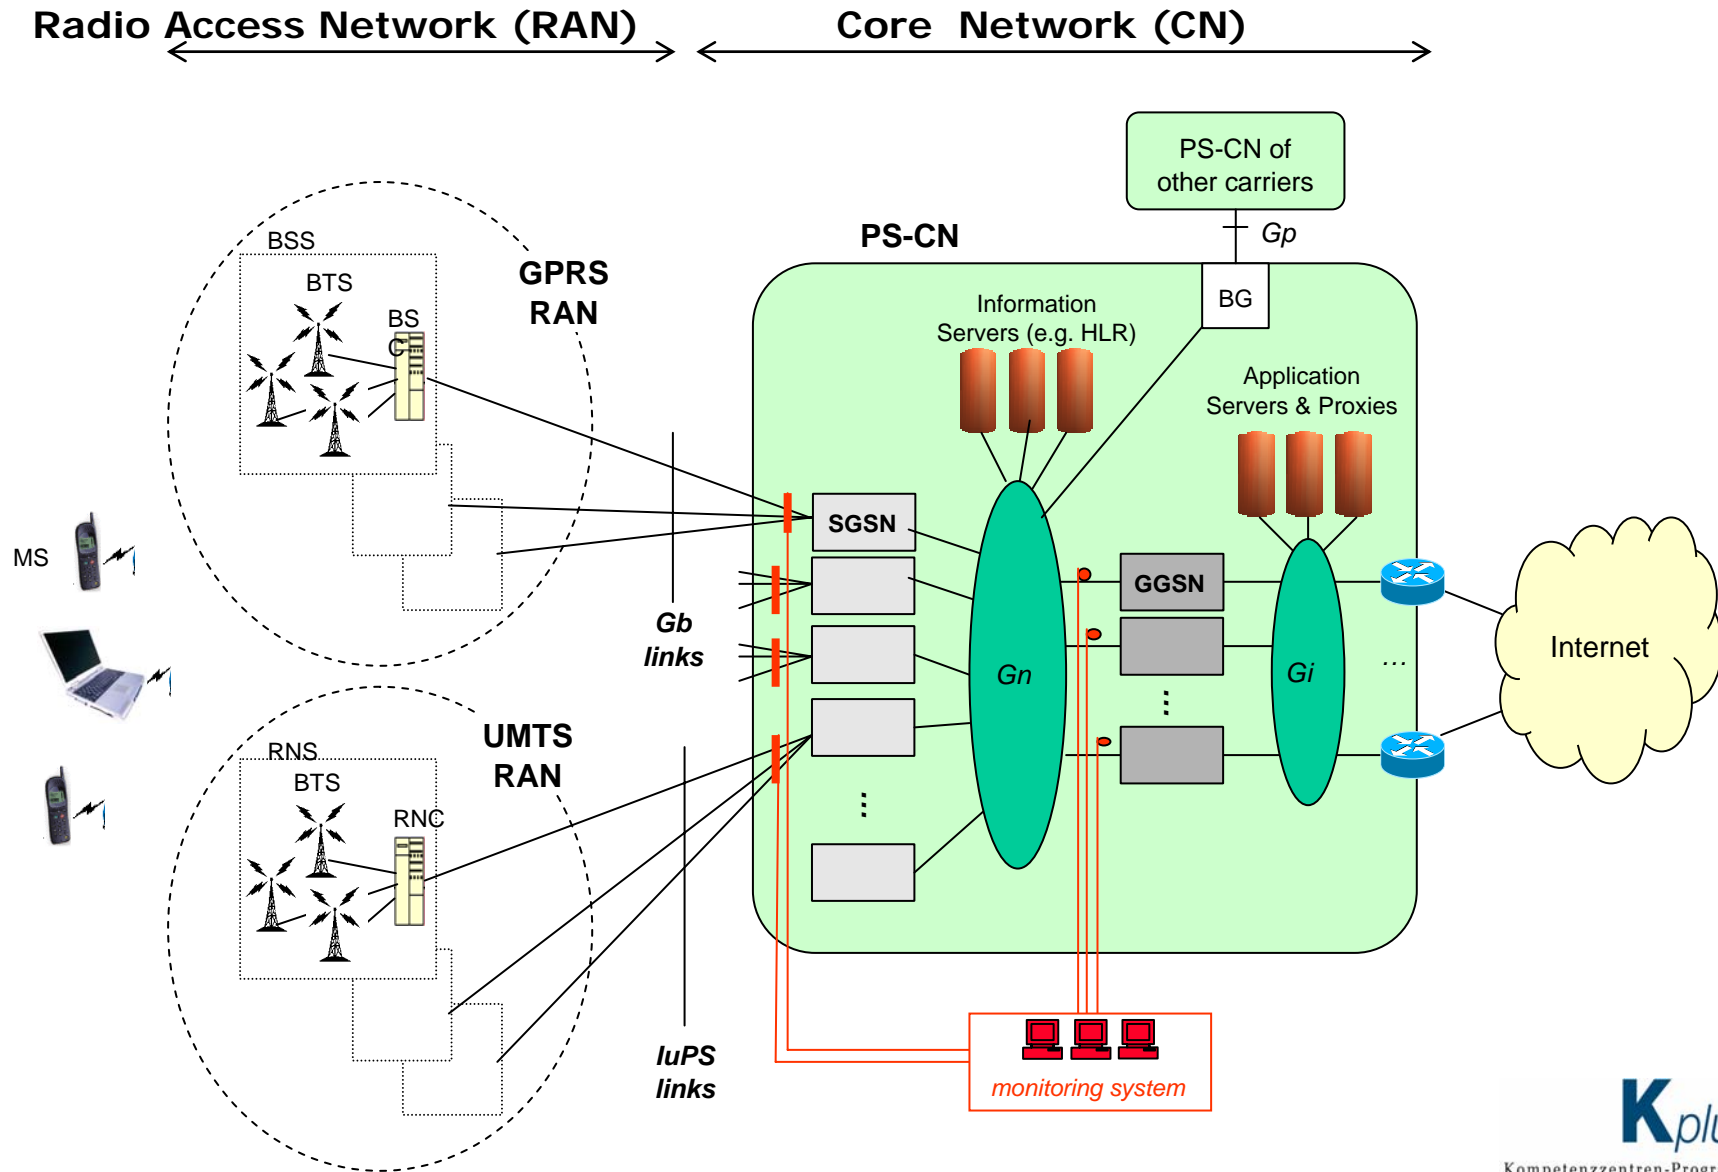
Radio Access Network (RAN)

Core Network (CN)

PS-CN of other carriers

Gp

PS-CN

BG

BSS

BTS

BS C

GPRS RAN

Information Servers (e.g. HLR)

Application Servers & Proxies

MS

SGSN

GGSN

Gn

Gi

Gb links

Internet

...

RNS

BTS

RNC

UMTS RAN

IuPS links

monitoring system

Kplu

Kompetenzzentren-Progr